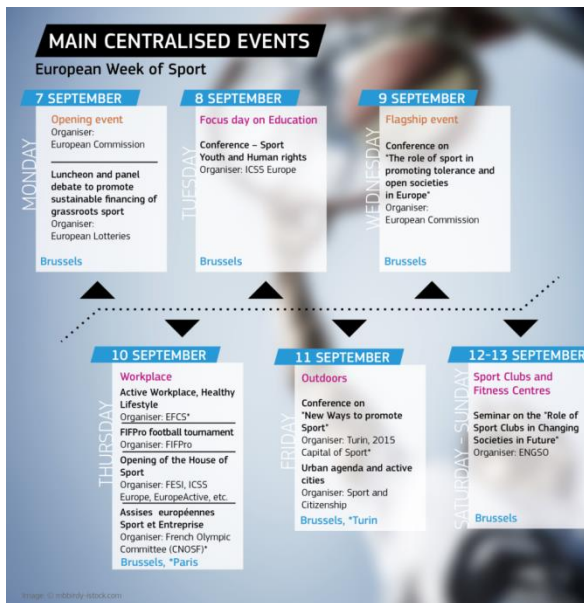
MAIN CENTRALISED EVENTS

European Week of Sport

7 SEPTEMBER

MONDAY

Opening event

Organiser: European Commission

Luncheon and panel debate to promote sustainable financing of grassroots sport

Organiser: European Lotteries

Brussels

8 SEPTEMBER

TUESDAY

Focus day on Education

Conference – Sport Youth and Human rights

Organiser: ICSS Europe

Brussels

9 SEPTEMBER

WEDNESDAY

Flagship event

Conference on "The role of sport in promoting tolerance and open societies in Europe"

Organiser: European Commission

Brussels

10 SEPTEMBER

THURSDAY

Workplace

Active Workplace, Healthy Lifestyle

Organiser: EFCS*

FIFPro football tournament

Organiser: FIFPro

Opening of the House of Sport

Organiser: FESI, ICSS Europe, EuropeActive, etc.

Assises européennes Sport et Entreprise

Organiser: French Olympic Committee (CNOSF)*

Brussels, *Paris

11 SEPTEMBER

FRIDAY

Outdoors

Conference on "New Ways to promote Sport"

Organiser: Turin, 2015 Capital of Sport*

Urban agenda and active cities

Organiser: Sport and Citizenship

Brussels, *Turin

12-13 SEPTEMBER

SATURDAY – SUNDAY

Sport Clubs and Fitness Centres

Seminar on the "Role of Sport Clubs in Changing Societies in Future"

Organiser: ENGSO

Brussels

Image © robbiely istock.com